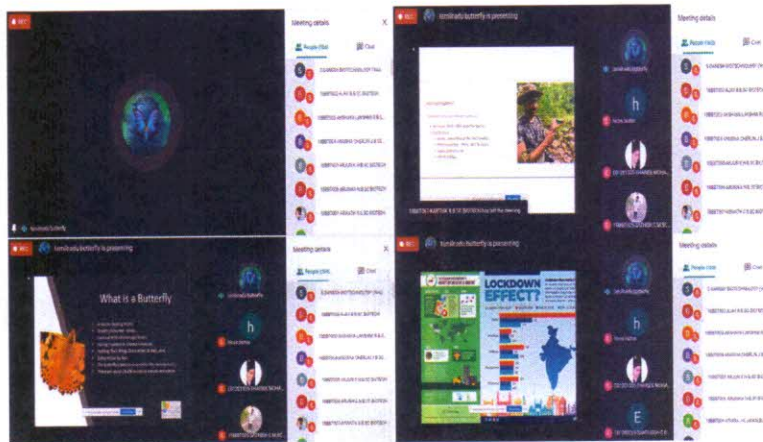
REC

Meeting details

People (164)

Chat

tamilnadu butterfly

REC tamilnadu butterfly is presenting

Meeting details

People (164)

Chat

h

REC tamilnadu butterfly is presenting

What is a Butterfly

Meeting details

People (164)

Chat

h

REC tamilnadu butterfly is presenting

LOCKDOWN EFFECT?

Meeting details

People (164)

Chat

h

E